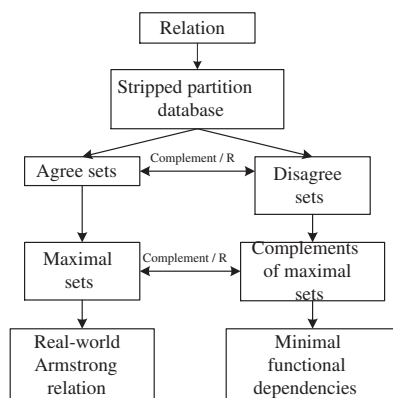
Relation

Stripped partition database

Agree sets

Complement / R

Disagree sets

Maximal sets

Complement / R

Complements of maximal sets

Real-world Armstrong relation

Minimal functional dependencies